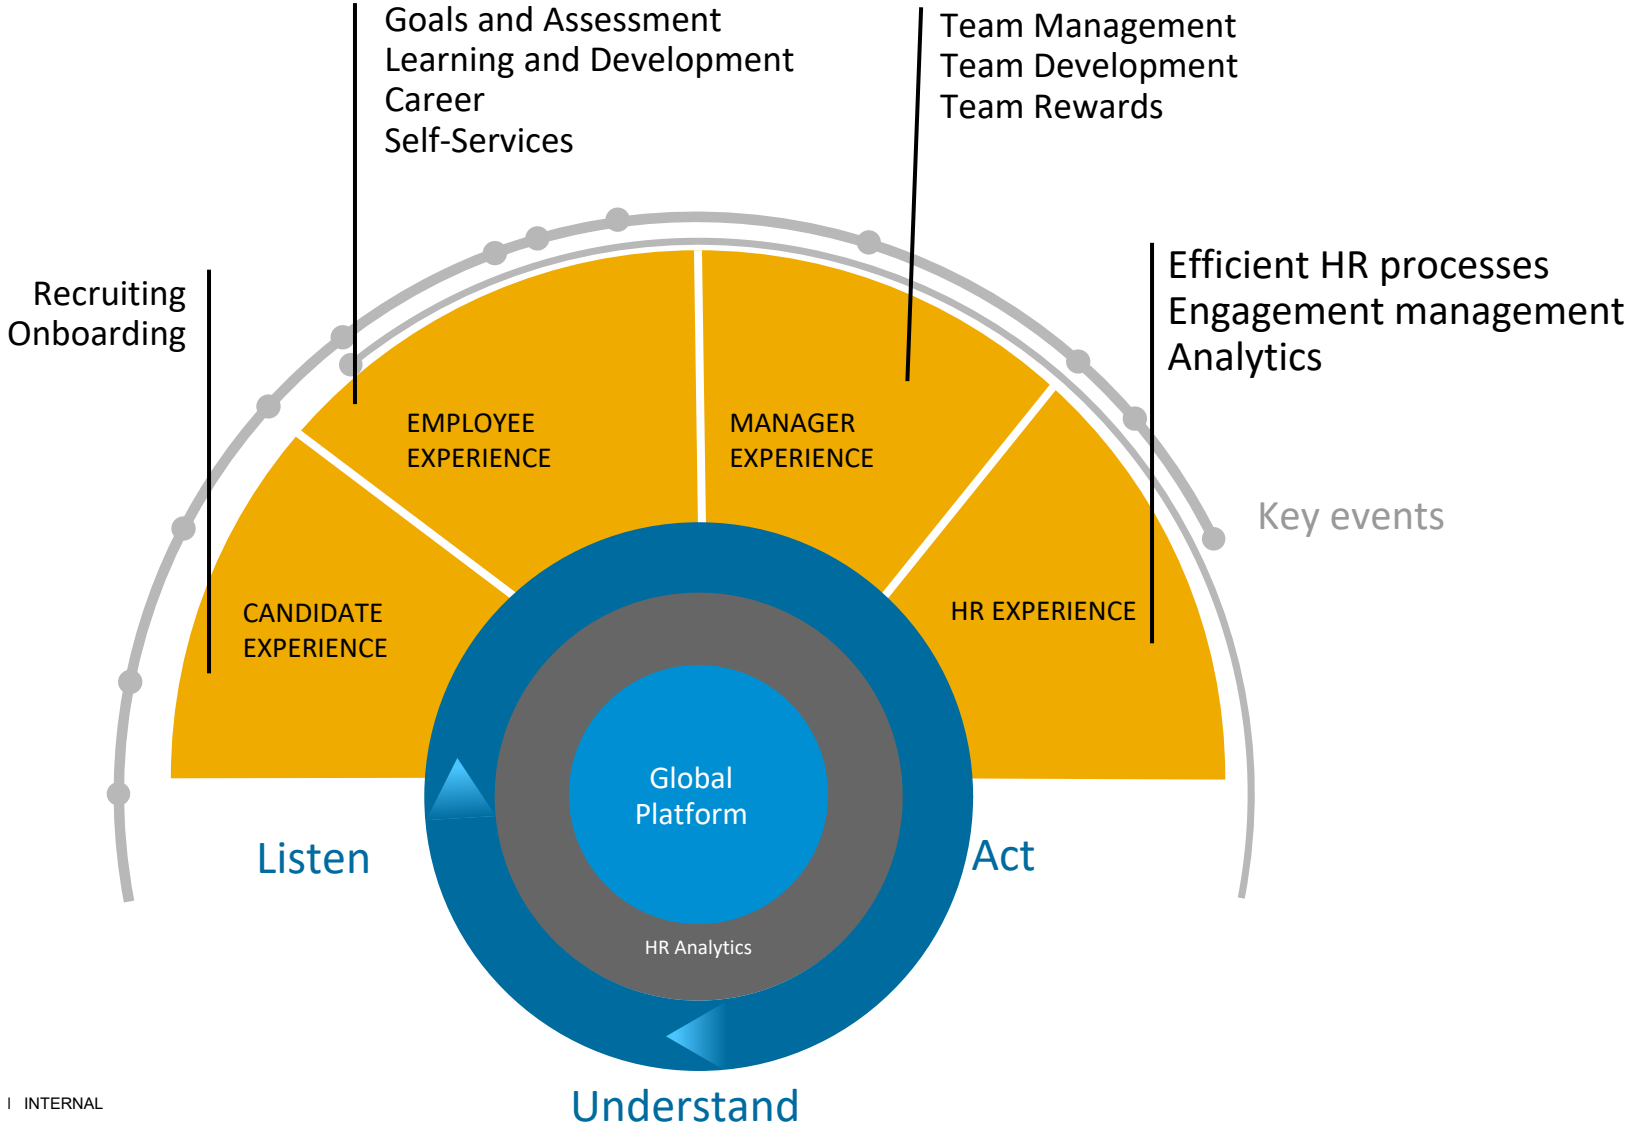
Goals and Assessment
Learning and Development
Career
Self-Services

Team Management
Team Development
Team Rewards

Recruiting
Onboarding

Efficient HR processes
Engagement management
Analytics

EMPLOYEE EXPERIENCE

MANAGER EXPERIENCE

CANDIDATE EXPERIENCE

HR EXPERIENCE

Key events

Global Platform

HR Analytics

Listen

Act

Understand

I INTERNAL